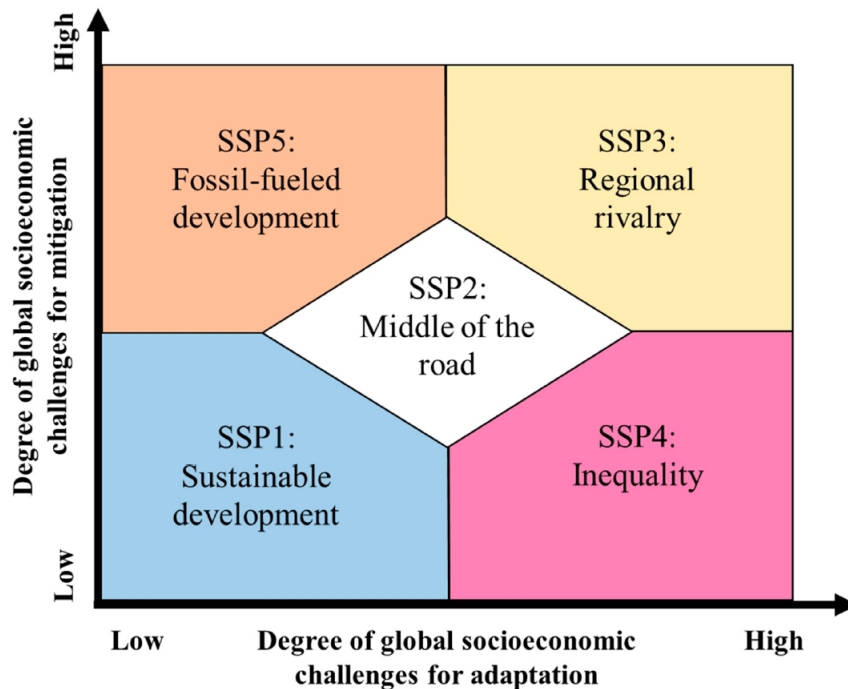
High

Degree of global socioeconomic challenges for mitigation

Low

SSP5: Fossil-fueled development

SSP3: Regional rivalry

SSP2: Middle of the road

SSP1: Sustainable development

SSP4: Inequality

Low

Degree of global socioeconomic challenges for adaptation

High